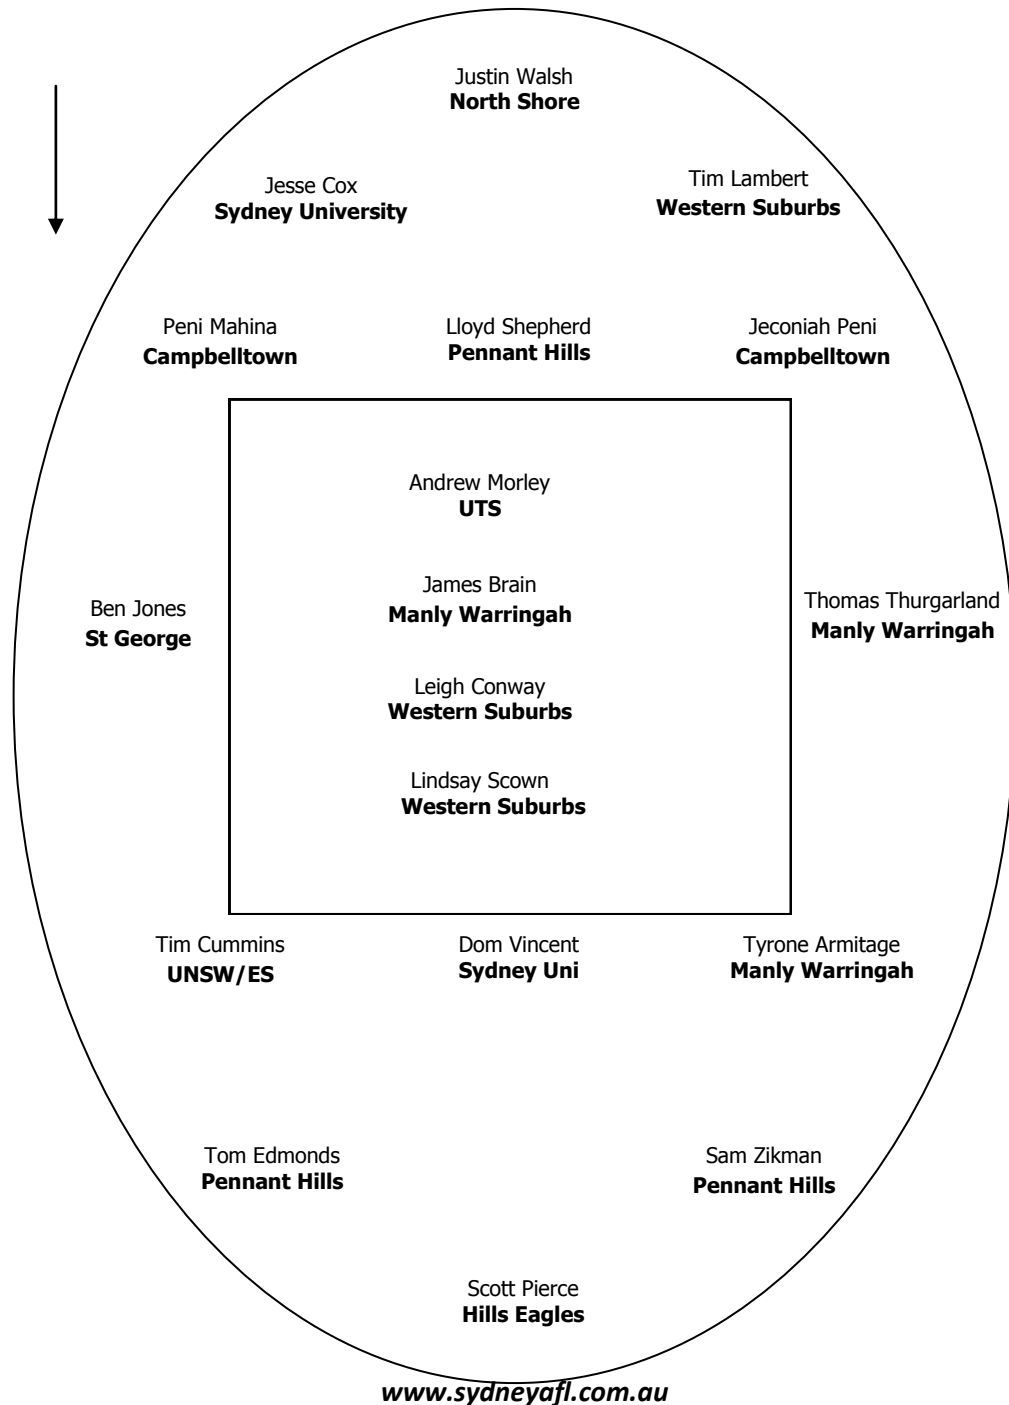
Justin Walsh
**North Shore**

Jesse Cox
**Sydney University**

Tim Lambert
**Western Suburbs**

Peni Mahina
**Campbelltown**

Lloyd Shepherd
**Pennant Hills**

Jeconiah Peni
**Campbelltown**

Andrew Morley
**UTS**

Ben Jones
**St George**

James Brain
**Manly Warringah**

Thomas Thurgarland
**Manly Warringah**

Leigh Conway
**Western Suburbs**

Lindsay Scown
**Western Suburbs**

Tim Cummins
**UNSW/ES**

Dom Vincent
**Sydney Uni**

Tyrone Armitage
**Manly Warringah**

Tom Edmonds
**Pennant Hills**

Sam Zikman
**Pennant Hills**

Scott Pierce
**Hills Eagles**

***www.sydneyafl.com.au***